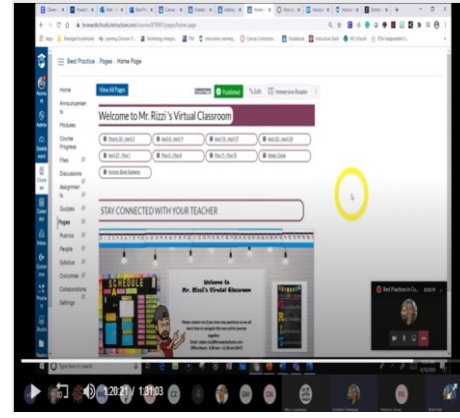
Best Practices > Pages > Home Page

View All Pages

Published

Edit

Immersive Reader

Home

Announcements

Modules

Course Progress

Files

Discussions

Assignments

Quizzes

Pages

Rubrics

People

Syllabus

Outcomes

Collaborations

Settings

Welcome to Mr. Rizzi's Virtual Classroom

STAY CONNECTED WITH YOUR TEACHER

SCHEDULE

Welcome to Mr. Rizzi's Virtual Classroom

Best Practices in Co...

1:20:21 / 1:31:03